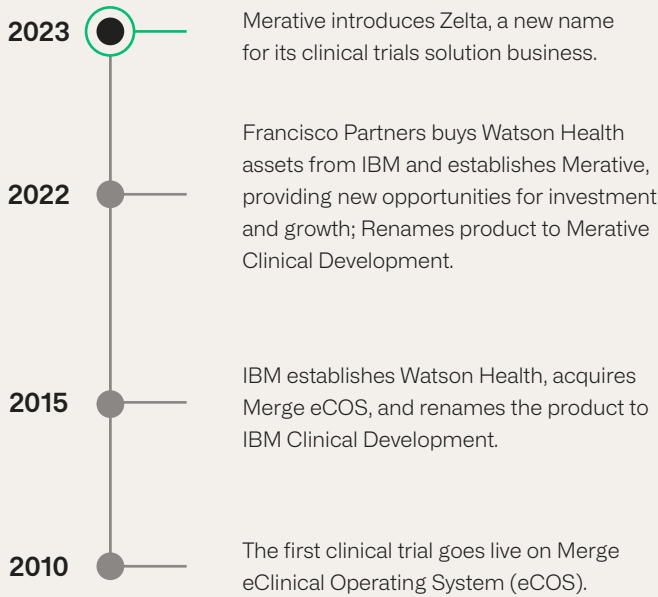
2023

Merative introduces Zelta, a new name for its clinical trials solution business.

2022

Francisco Partners buys Watson Health assets from IBM and establishes Merative, providing new opportunities for investment and growth; Renames product to Merative Clinical Development.

2015

IBM establishes Watson Health, acquires Merge eCOS, and renames the product to IBM Clinical Development.

2010

The first clinical trial goes live on Merge eClinical Operating System (eCOS).